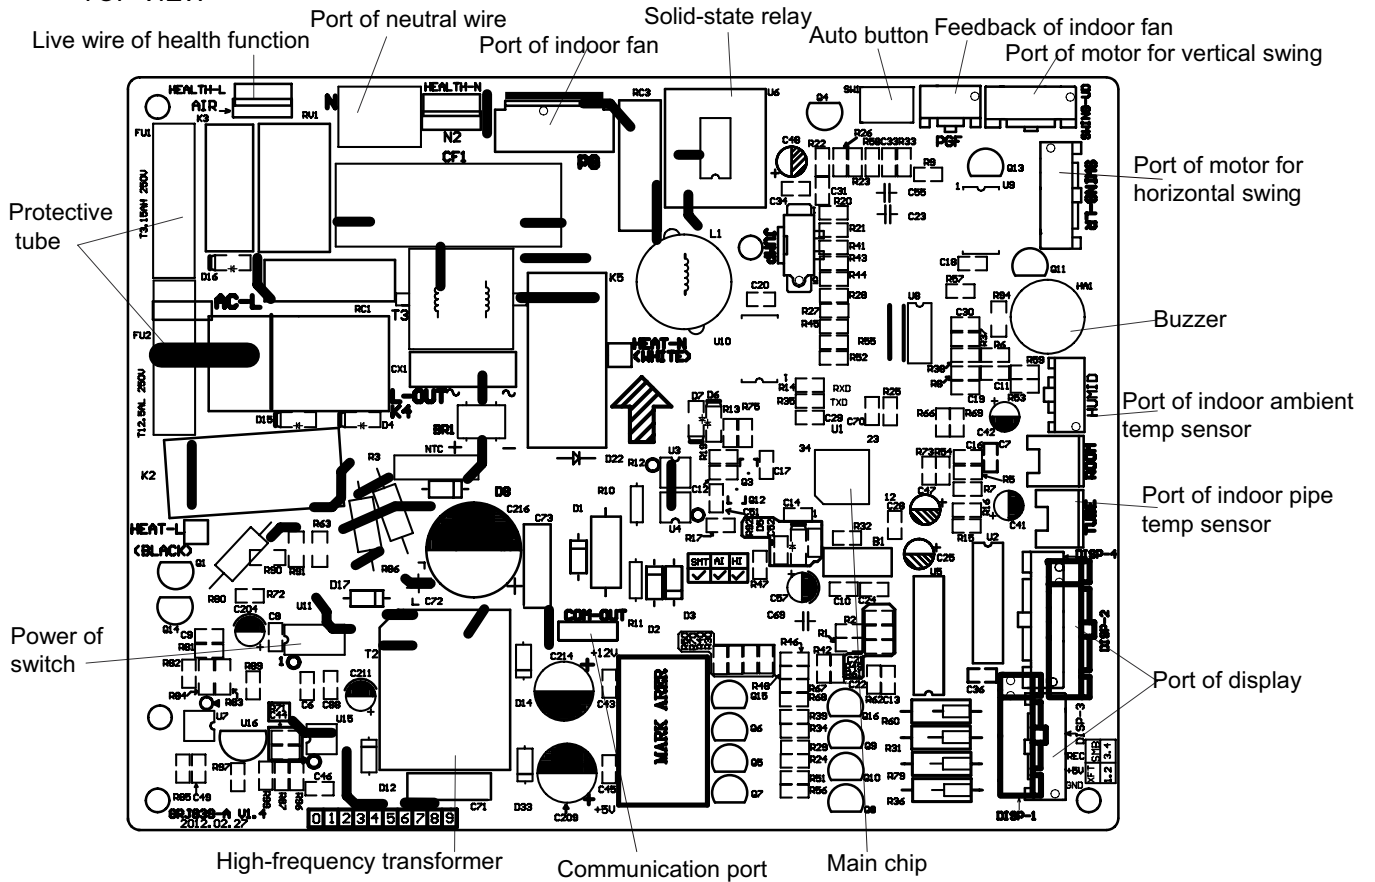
TOP VIEW

Live wire of health function
Port of neutral wire
Port of indoor fan
Solid-state relay
Auto button
Feedback of indoor fan
Port of motor for vertical swing
Port of motor for horizontal swing
Protective tube
Buzzer
Port of indoor ambient temp sensor
Port of indoor pipe temp sensor
Power of switch
Port of display
High-frequency transformer
Communication port
Main chip

HEALTH-L AIR HEALTH-N N N2 CF1 PG RC3 U6 SW PGF SWING-UD SWING-LR FU1 T3.15AH 250V K3 RV1 D16 AC-L RC1 T3 K5 L1 FU2 T12.5AL 250V HEAT-N (WHITE) CX1 L-OUT K4 BR1 NTC D15 D4 K2 R3 D22 D8 HEAT-L (BLACK) C216 C73 D1 R10 R12 U3 U4 Q12 C14 R32 B1 D17 R86 C72 Q1 R63 R90 R91 R80 R72 Q14 C204 C8 U11 C9 R81 R82 R89 R84 R83 T2 C211 COM-OUT +12V C214 D14 C43 MARK AREA U7 U16 C6 C99 U15 R87 R85 C48 D12 C71 D33 C209 C45 +5V 2012.02.27 0 1 2 3 4 5 6 7 8 9 SMT AI HI D3 R11 D2 R46 R40 Q15 Q6 Q5 Q7 R67 R68 R39 R34 R29 R24 R51 R56 Q16 Q9 Q10 Q8 R60 R31 R79 R36 C36 DISP-1 DISP-2 DISP-3 DISP-4 REC +5V GND HUMID ROOM TUBE C40 R22 R26 R58 C33 R33 R9 Q13 U9 C31 R23 C55 C23 C34 R20 R21 R41 R43 R44 R28 R27 R45 R55 R52 C20 U10 U8 C18 R57 R94 Q11 HA1 C30 R38 R8 R6 R59 C11 C19 R53 C42 R14 RXD TXD R35 C29 U1 R25 C70 R66 R69 D7 D6 R13 R76 C17 Q3 C12 R17 C51 R47 C67 C10 C74 R1 R2 R42 C13 R62 C25 U5 U2 R15 C41 R5 R7 R73 R64 C16 C7 C28 C47 12 34 23 R66